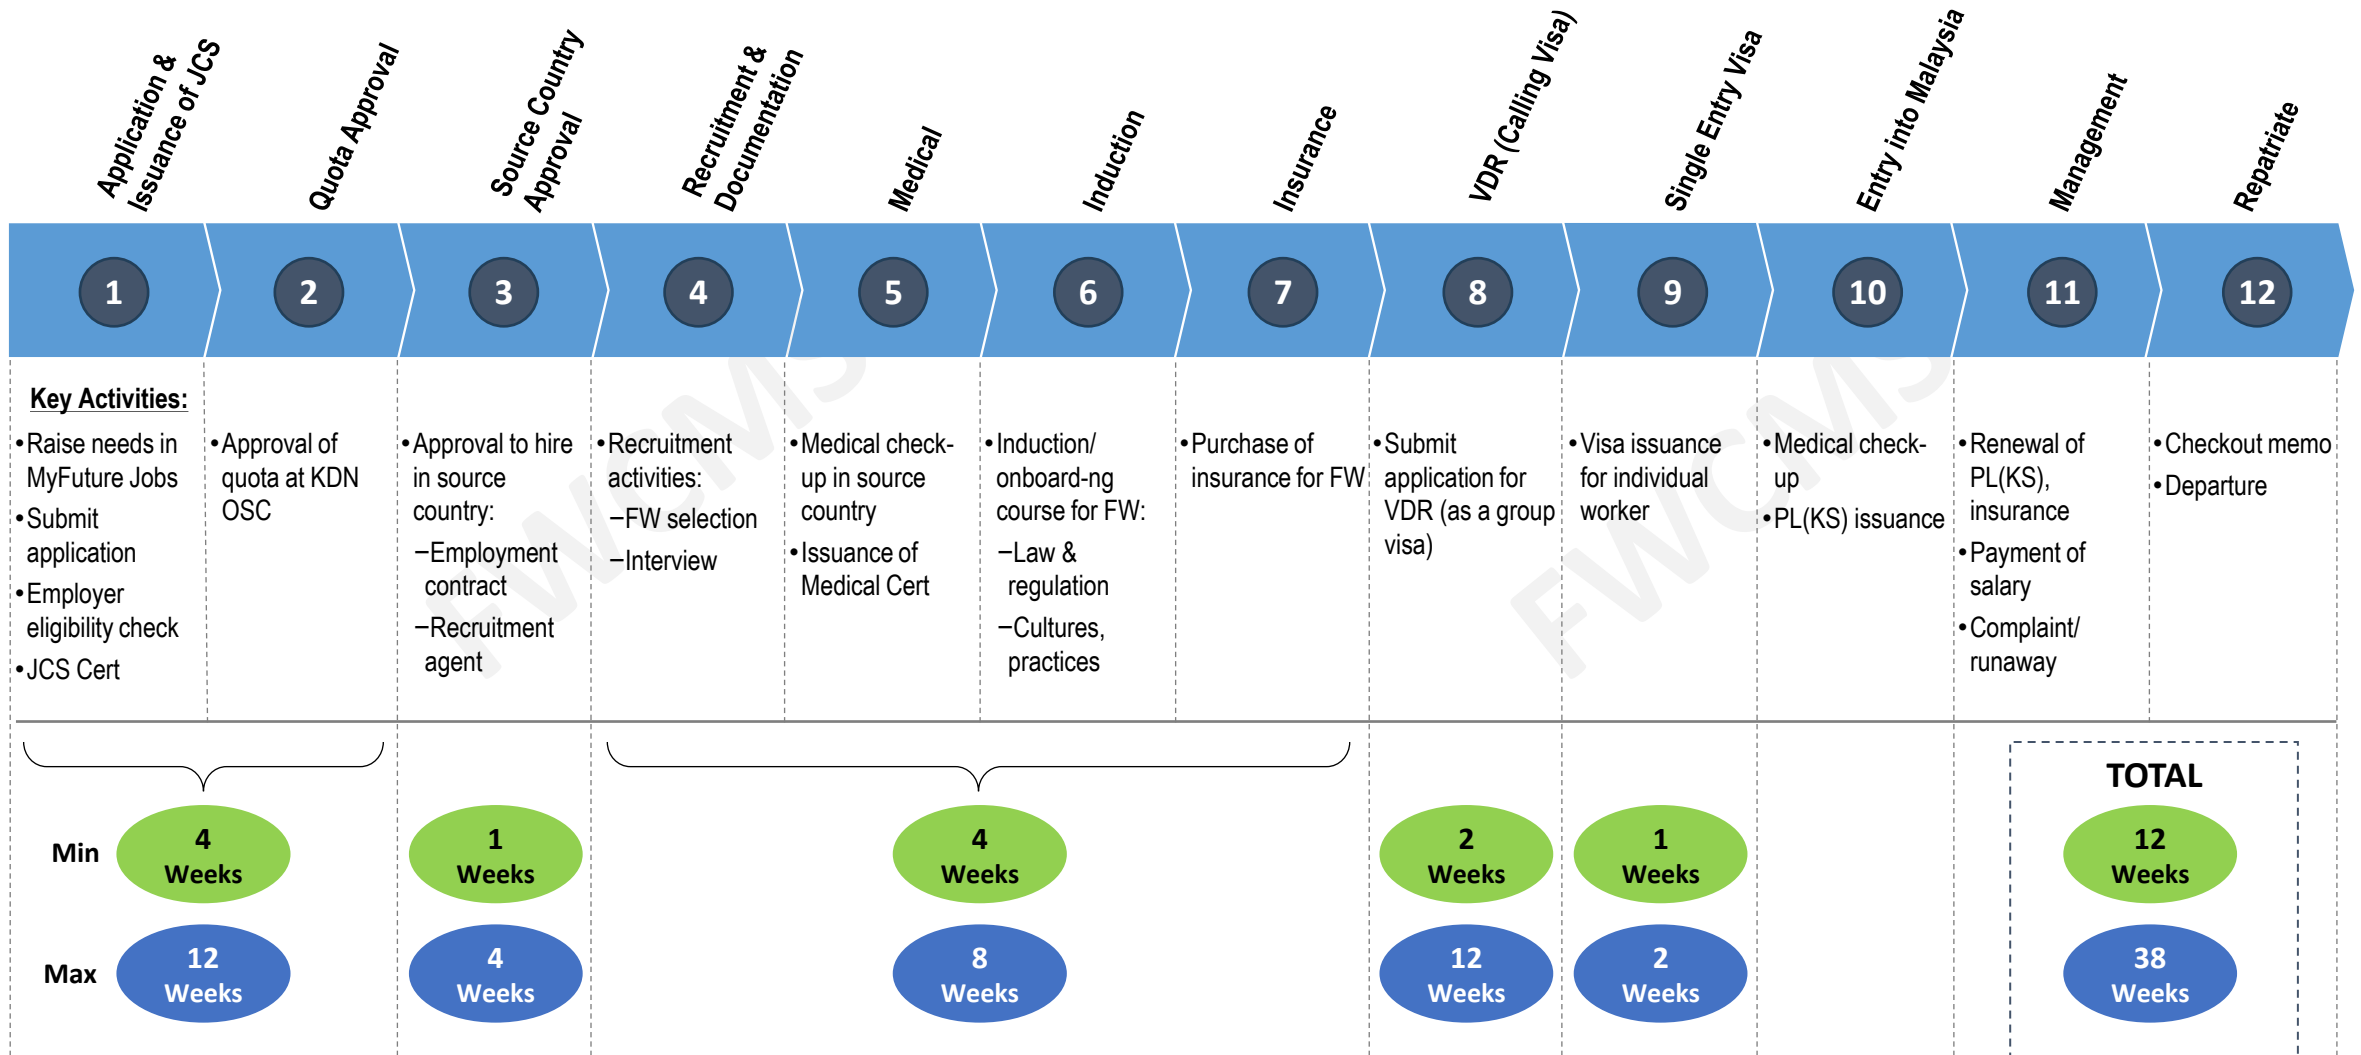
Application & Issuance of JCS
Quota Approval
Source Country Approval
Recruitment & Documentation
Medical
Induction
Insurance
VDR (Calling Visa)
Single Entry Visa
Entry into Malaysia
Management
Repatriate

1 2 3 4 5 6 7 8 9 10 11 12

Key Activities:
•Raise needs in MyFuture Jobs
•Submit application
•Employer eligibility check
•JCS Cert

•Approval of quota at KDN OSC

•Approval to hire in source country:
–Employment contract
–Recruitment agent

•Recruitment activities:
–FW selection
–Interview

•Medical check-up in source country
•Issuance of Medical Cert

•Induction/ onboard-ng course for FW:
–Law & regulation
–Cultures, practices

•Purchase of insurance for FW

•Submit application for VDR (as a group visa)

•Visa issuance for individual worker

•Medical check-up
•PL(KS) issuance

•Renewal of PL(KS), insurance
•Payment of salary
•Complaint/ runaway

•Checkout memo
•Departure

FWCMS

TOTAL

Min
4 Weeks
1 Weeks
4 Weeks
2 Weeks
1 Weeks
12 Weeks

Max
12 Weeks
4 Weeks
8 Weeks
12 Weeks
2 Weeks
38 Weeks